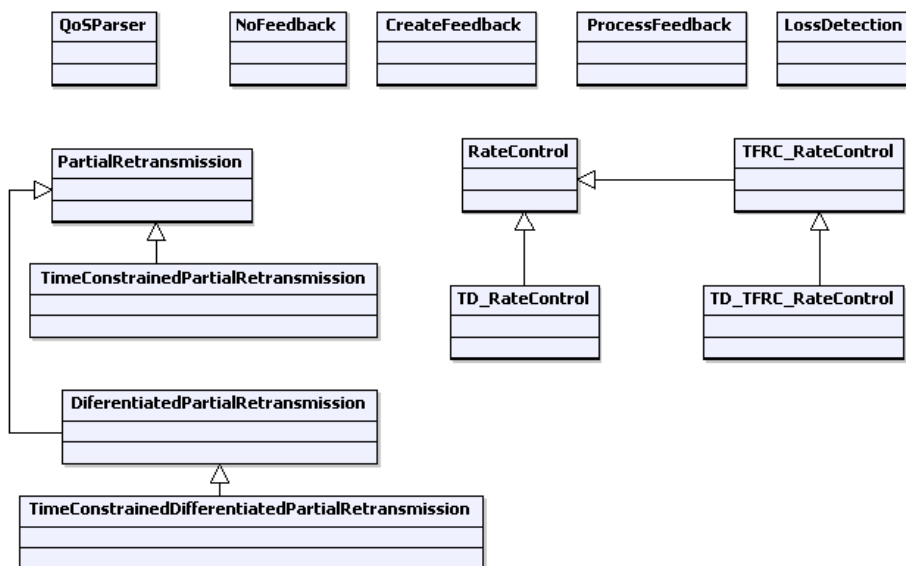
QoSParser

NoFeedback

CreateFeedback

ProcessFeedback

LossDetection

PartialRetransmission

TimeConstrainedPartialRetransmission

DiferentiatedPartialRetransmission

TimeConstrainedDifferentiatedPartialRetransmission

RateControl

TFRC_RateControl

TD_RateControl

TD_TFRC_RateControl